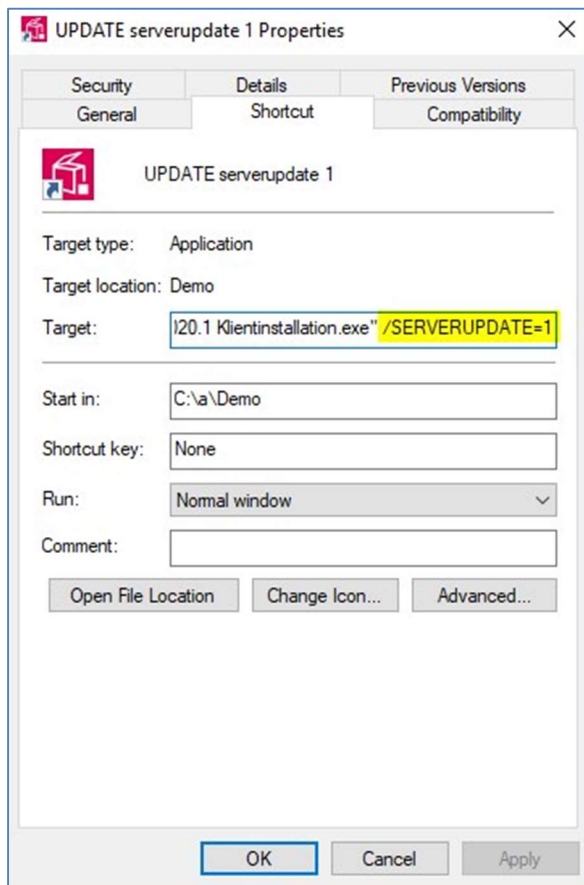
UPDATE serverupdate 1 Properties

X

Security
Details
Previous Versions
General
Shortcut
Compatibility

UPDATE serverupdate 1

Target type: Application

Target location: Demo

Target: l20.1 Klientinstallation.exe" /SERVERUPDATE=1

Start in: C:\a\Demo

Shortcut key: None

Run: Normal window

Comment:

Open File Location
Change Icon...
Advanced...

OK
Cancel
Apply